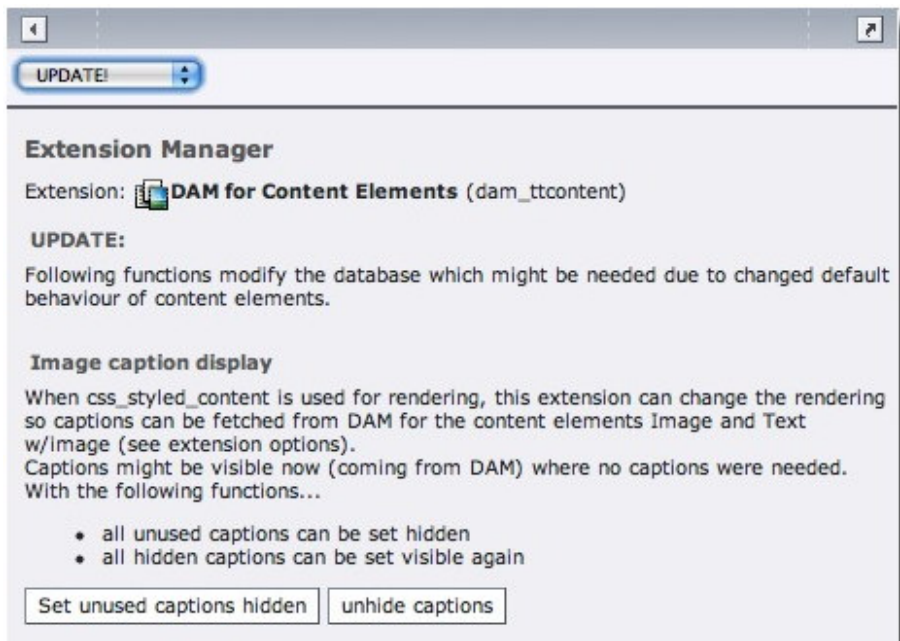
UPDATE!

Extension Manager

Extension: DAM for Content Elements (dam_ttcontent)

UPDATE:

Following functions modify the database which might be needed due to changed default behaviour of content elements.

Image caption display

When css_styled_content is used for rendering, this extension can change the rendering so captions can be fetched from DAM for the content elements Image and Text w/image (see extension options).
Captions might be visible now (coming from DAM) where no captions were needed. With the following functions...

- all unused captions can be set hidden
- all hidden captions can be set visible again

Set unused captions hidden | unhide captions